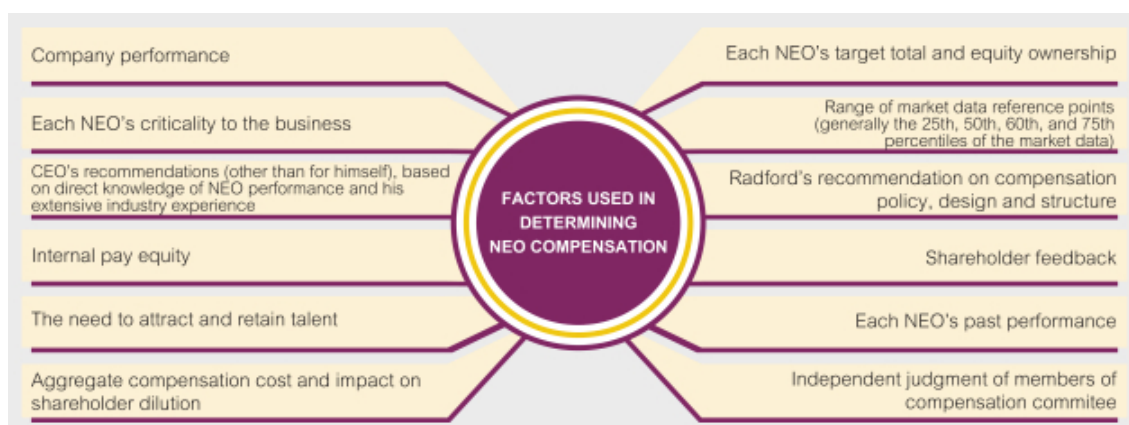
Company performance

Each NEO's criticality to the business

CEO's recommendations (other than for himself), based on direct knowledge of NEO performance and his extensive industry experience

Internal pay equity

The need to attract and retain talent

Aggregate compensation cost and impact on shareholder dilution

FACTORS USED IN DETERMINING NEO COMPENSATION

Each NEO's target total and equity ownership

Range of market data reference points (generally the 25th, 50th, 60th, and 75th percentiles of the market data)

Radford's recommendation on compensation policy, design and structure

Shareholder feedback

Each NEO's past performance

Independent judgment of members of compensation commitee